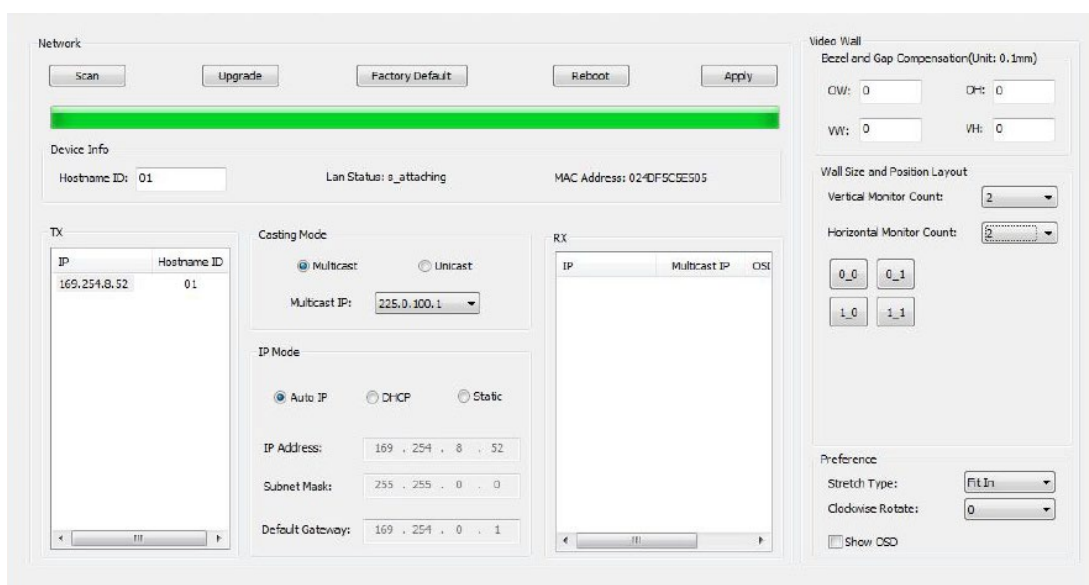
Network

Scan Upgrade Factory Default Reboot Apply

Device Info

Hostname ID: 01

Lan Status: s_attaching

MAC Address: 024DF5C5E505

TX

| IP | Hostname ID |
|---|---|
| 169.254.8.52 | 01 |

Casting Mode

Multicast Unicast

Multicast IP: 225.0.100.1

IP Mode

Auto IP DHCP Static

IP Address: 169 . 254 . 8 . 52

Subnet Mask: 255 . 255 . 0 . 0

Default Gateway: 169 . 254 . 0 . 1

RX

| IP | Multicast IP | OSI |
|---|---|---|

Video Wall

Bezel and Gap Compensation(Unit: 0.1mm)

OW: 0 OH: 0

VW: 0 VH: 0

Wall Size and Position Layout

Vertical Monitor Count: 2

Horizontal Monitor Count: 2

0_0 0_1

1_0 1_1

Preference

Stretch Type: Fit In

Clockwise Rotate: 0

Show OSD